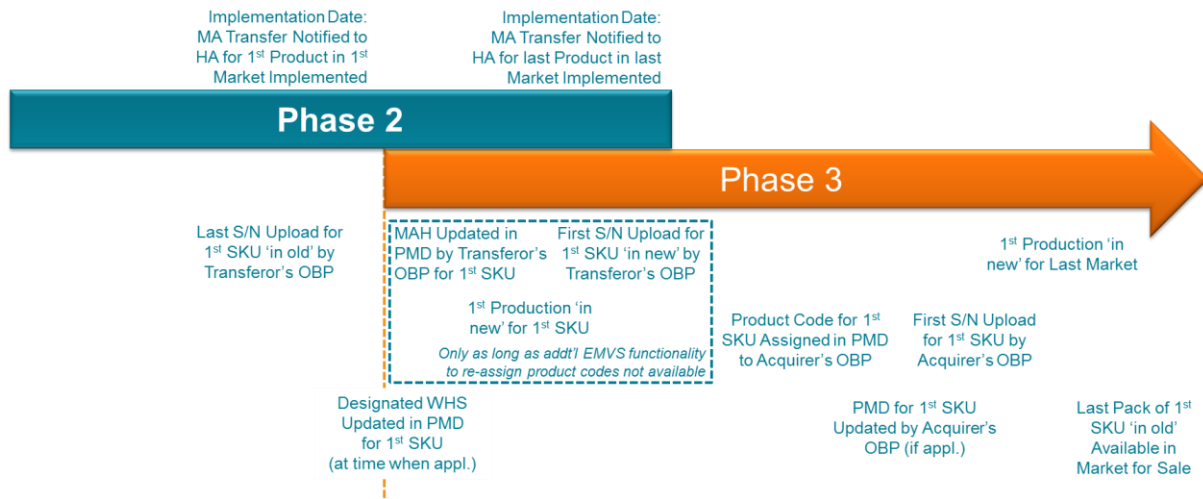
Implementation Date: MA Transfer Notified to HA for 1$^{st}$ Product in 1$^{st}$ Market Implemented

Implementation Date: MA Transfer Notified to HA for last Product in last Market Implemented

Phase 2

Phase 3

Last S/N Upload for 1$^{st}$ SKU 'in old' by Transferor's OBP

MAH Updated in PMD by Transferor's OBP for 1$^{st}$ SKU

First S/N Upload for 1$^{st}$ SKU 'in new' by Transferor's OBP

1$^{st}$ Production 'in new' for 1$^{st}$ SKU

Only as long as addt'l EMVS functionality to re-assign product codes not available

1$^{st}$ Production 'in new' for Last Market

Product Code for 1$^{st}$ SKU Assigned in PMD to Acquirer's OBP

First S/N Upload for 1$^{st}$ SKU by Acquirer's OBP

Designated WHS Updated in PMD for 1$^{st}$ SKU (at time when appl.)

PMD for 1$^{st}$ SKU Updated by Acquirer's OBP (if appl.)

Last Pack of 1$^{st}$ SKU 'in old' Available in Market for Sale